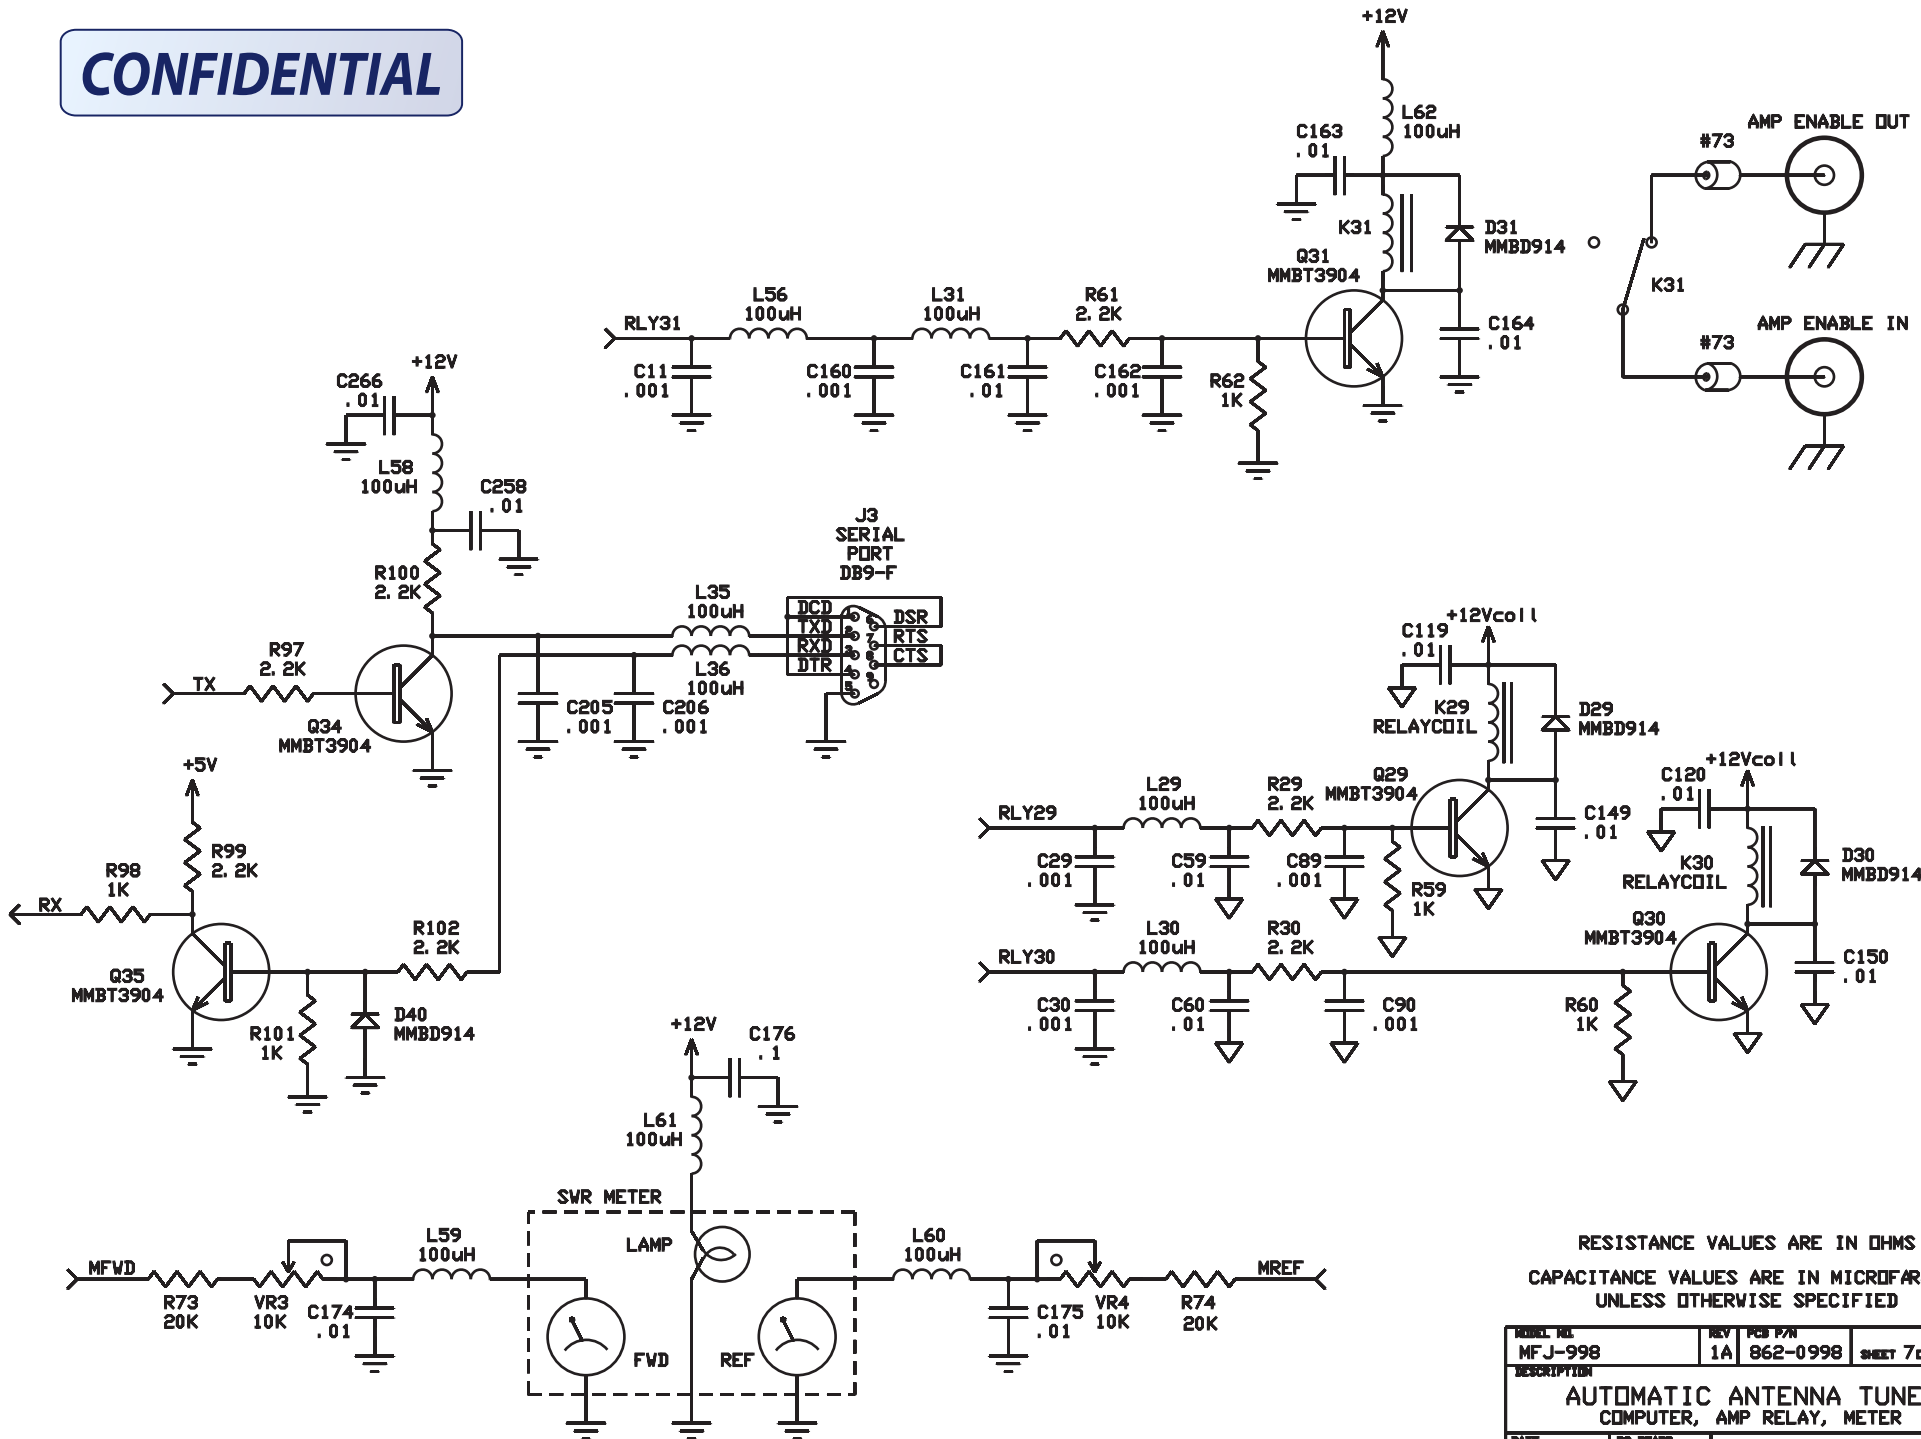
CONFIDENTIAL

+12V
L62
100uH
C163
.01
AMP ENABLE OUT
#73
K31
D31
MMBD914
Q31
MMBT3904
K31
AMP ENABLE IN
#73
RLY31
L56
100uH
L31
100uH
R61
2.2K
C164
.01
C11
.001
C160
.001
C161
.01
C162
.001
R62
1K

C266
.01
+12V
L58
100uH
C258
.01
R100
2.2K
J3
SERIAL
PORT
DB9-F
L35
100uH
DCD
TXD
RXD
DTR
DSR
RTS
CTS
L36
100uH
R97
2.2K
TX
Q34
MMBT3904
C205
.001
C206
.001

+12Vcoil
C119
.01
K29
RELAYCOIL
D29
MMBD914
+5V
R99
2.2K
R98
1K
RX
RLY29
L29
100uH
R29
2.2K
Q29
MMBT3904
C149
.01
C120
.01
+12Vcoil
C29
.001
C59
.01
C89
.001
R59
1K
K30
RELAYCOIL
D30
MMBD914
Q35
MMBT3904
R102
2.2K
RLY30
L30
100uH
R30
2.2K
Q30
MMBT3904
C150
.01
R101
1K
D40
MMBD914
C30
.001
C60
.01
C90
.001
R60
1K

+12V
C176
.1
L61
100uH
SWR METER
LAMP
MFWD
L59
100uH
L60
100uH
MREF
R73
20K
VR3
10K
C174
.01
FWD
REF
C175
.01
VR4
10K
R74
20K

RESISTANCE VALUES ARE IN OHMS
CAPACITANCE VALUES ARE IN MICROFAR
UNLESS OTHERWISE SPECIFIED

| MODEL NO. MFJ-998 | REV 1A | PCB P/N 862-0998 | SHEET 7 |
|---|---|---|---|
| DESCRIPTION AUTOMATIC ANTENNA TUNE COMPUTER, AMP RELAY, METER | | | |